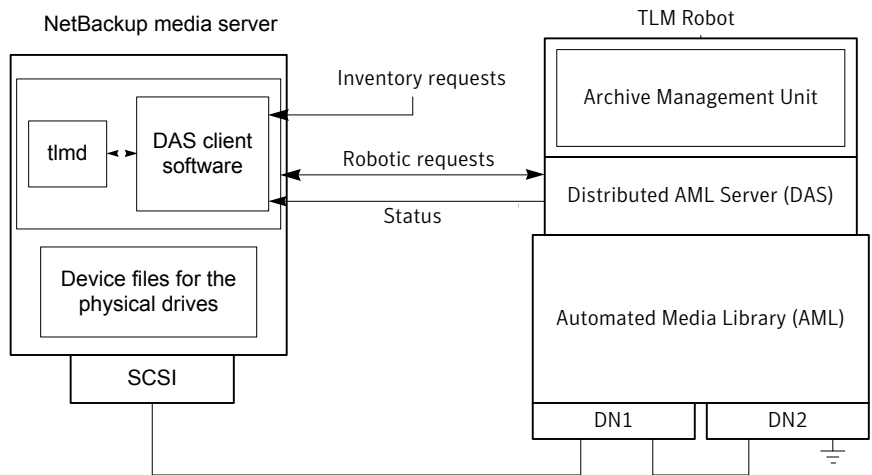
NetBackup media server

tlmd

DAS client software

Device files for the physical drives

SCSI

Inventory requests

Robotic requests

Status

TLM Robot

Archive Management Unit

Distributed AML Server (DAS)

Automated Media Library (AML)

DN1

DN2